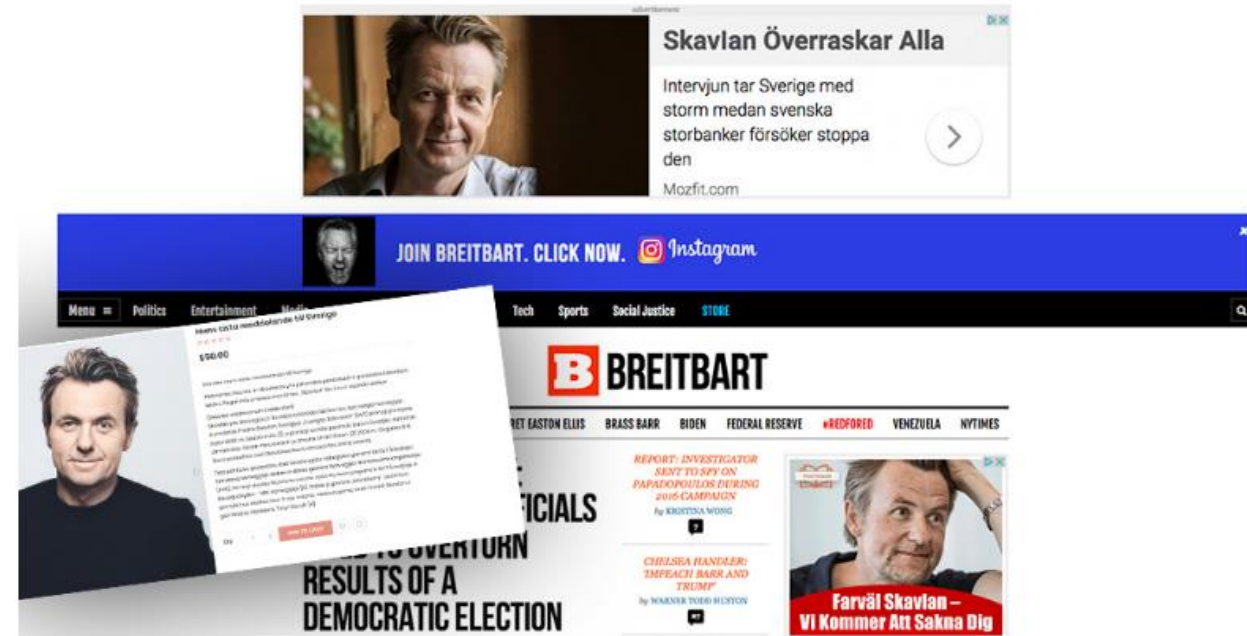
advertisement

Skavlan Överraskar Alla

Intervjun tar Sverige med storm medan svenska storbanker försöker stoppa den

Mozfit.com

JOIN BREITBART. CLICK NOW. Instagram

Menu ≡ Politics Entertainment Media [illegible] Tech Sports Social Justice STORE

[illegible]

$50.00

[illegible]

BREITBART

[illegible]RET EASTON ELLIS BRASS BARR BIDEN FEDERAL RESERVE #REDFORED VENEZUELA NYTIMES

REPORT: INVESTIGATOR SENT TO SPY ON PAPADOPOULOS DURING 2016 CAMPAIGN

by KRISTINA WONG

CHELSEA HANDLER: 'IMPEACH BARR AND TRUMP'

by WARNER TODD HUSTON

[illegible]FICIALS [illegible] TO OVERTURN RESULTS OF A DEMOCRATIC ELECTION

Farväl Skavlan – Vi Kommer Att Sakna Dig